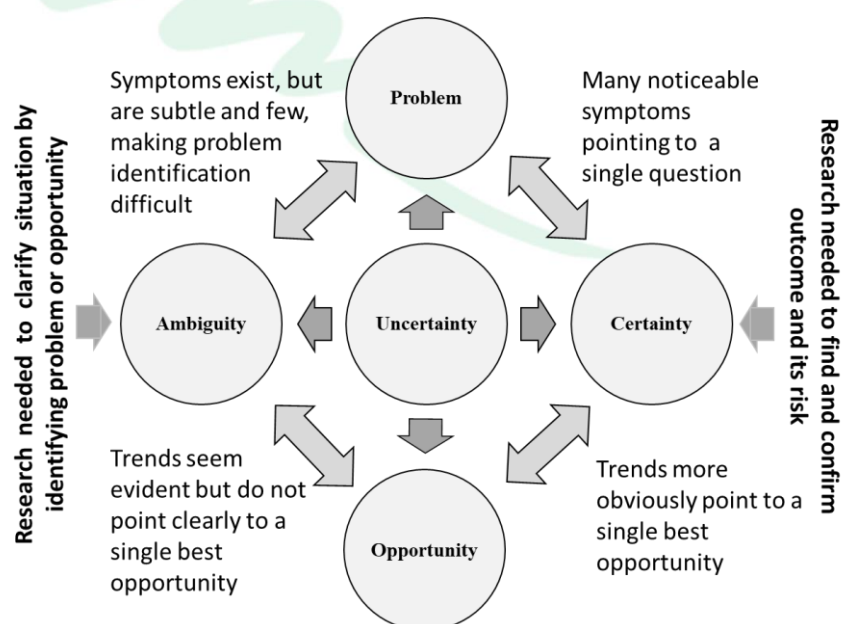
Research needed to clarify situation by identifying problem or opportunity

Symptoms exist, but are subtle and few, making problem identification difficult

Problem

Many noticeable symptoms pointing to a single question

Research needed to find and confirm outcome and its risk

Ambiguity

Uncertainty

Certainty

Trends seem evident but do not point clearly to a single best opportunity

Opportunity

Trends more obviously point to a single best opportunity